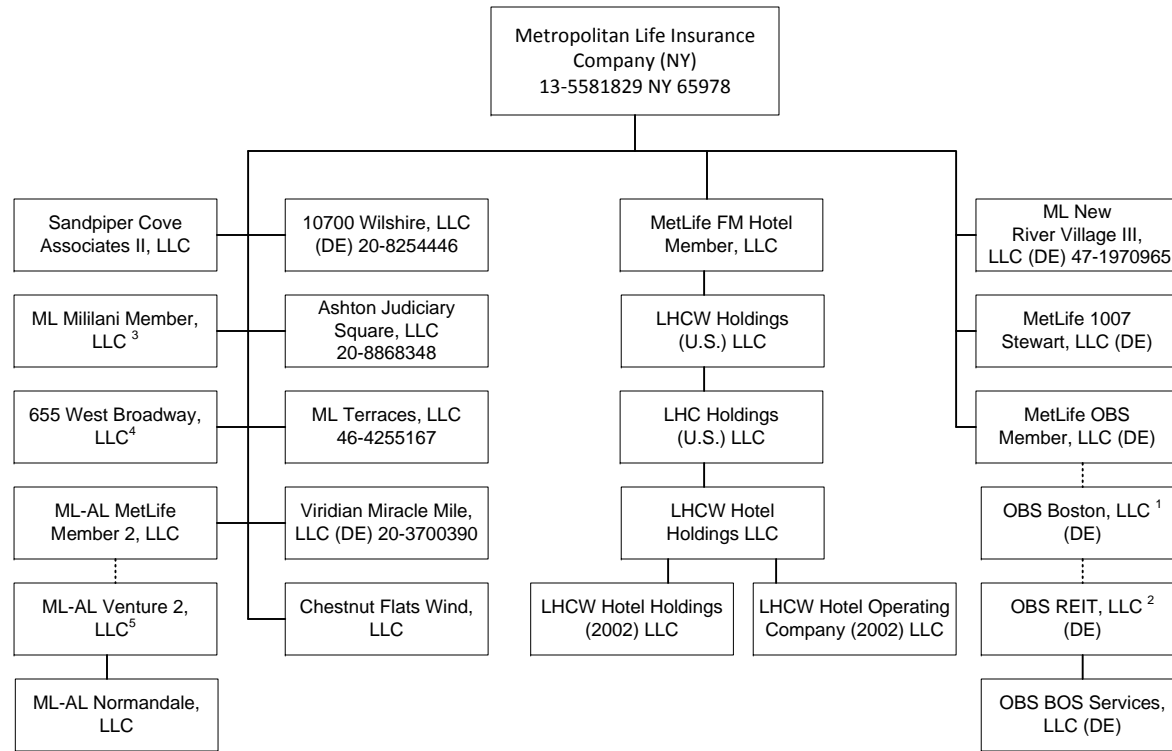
Metropolitan Life Insurance Company (NY)
13-5581829 NY 65978

Sandpiper Cove Associates II, LLC

ML Mililani Member, LLC $^{3}$

655 West Broadway, LLC$^{4}$

ML-AL MetLife Member 2, LLC

ML-AL Venture 2, LLC$^{5}$

ML-AL Normandale, LLC

10700 Wilshire, LLC (DE) 20-8254446

Ashton Judiciary Square, LLC 20-8868348

ML Terraces, LLC 46-4255167

Viridian Miracle Mile, LLC (DE) 20-3700390

Chestnut Flats Wind, LLC

MetLife FM Hotel Member, LLC

LHCW Holdings (U.S.) LLC

LHC Holdings (U.S.) LLC

LHCW Hotel Holdings LLC

LHCW Hotel Holdings (2002) LLC

LHCW Hotel Operating Company (2002) LLC

ML New River Village III, LLC (DE) 47-1970965

MetLife 1007 Stewart, LLC (DE)

MetLife OBS Member, LLC (DE)

OBS Boston, LLC $^{1}$ (DE)

OBS REIT, LLC $^{2}$ (DE)

OBS BOS Services, LLC (DE)